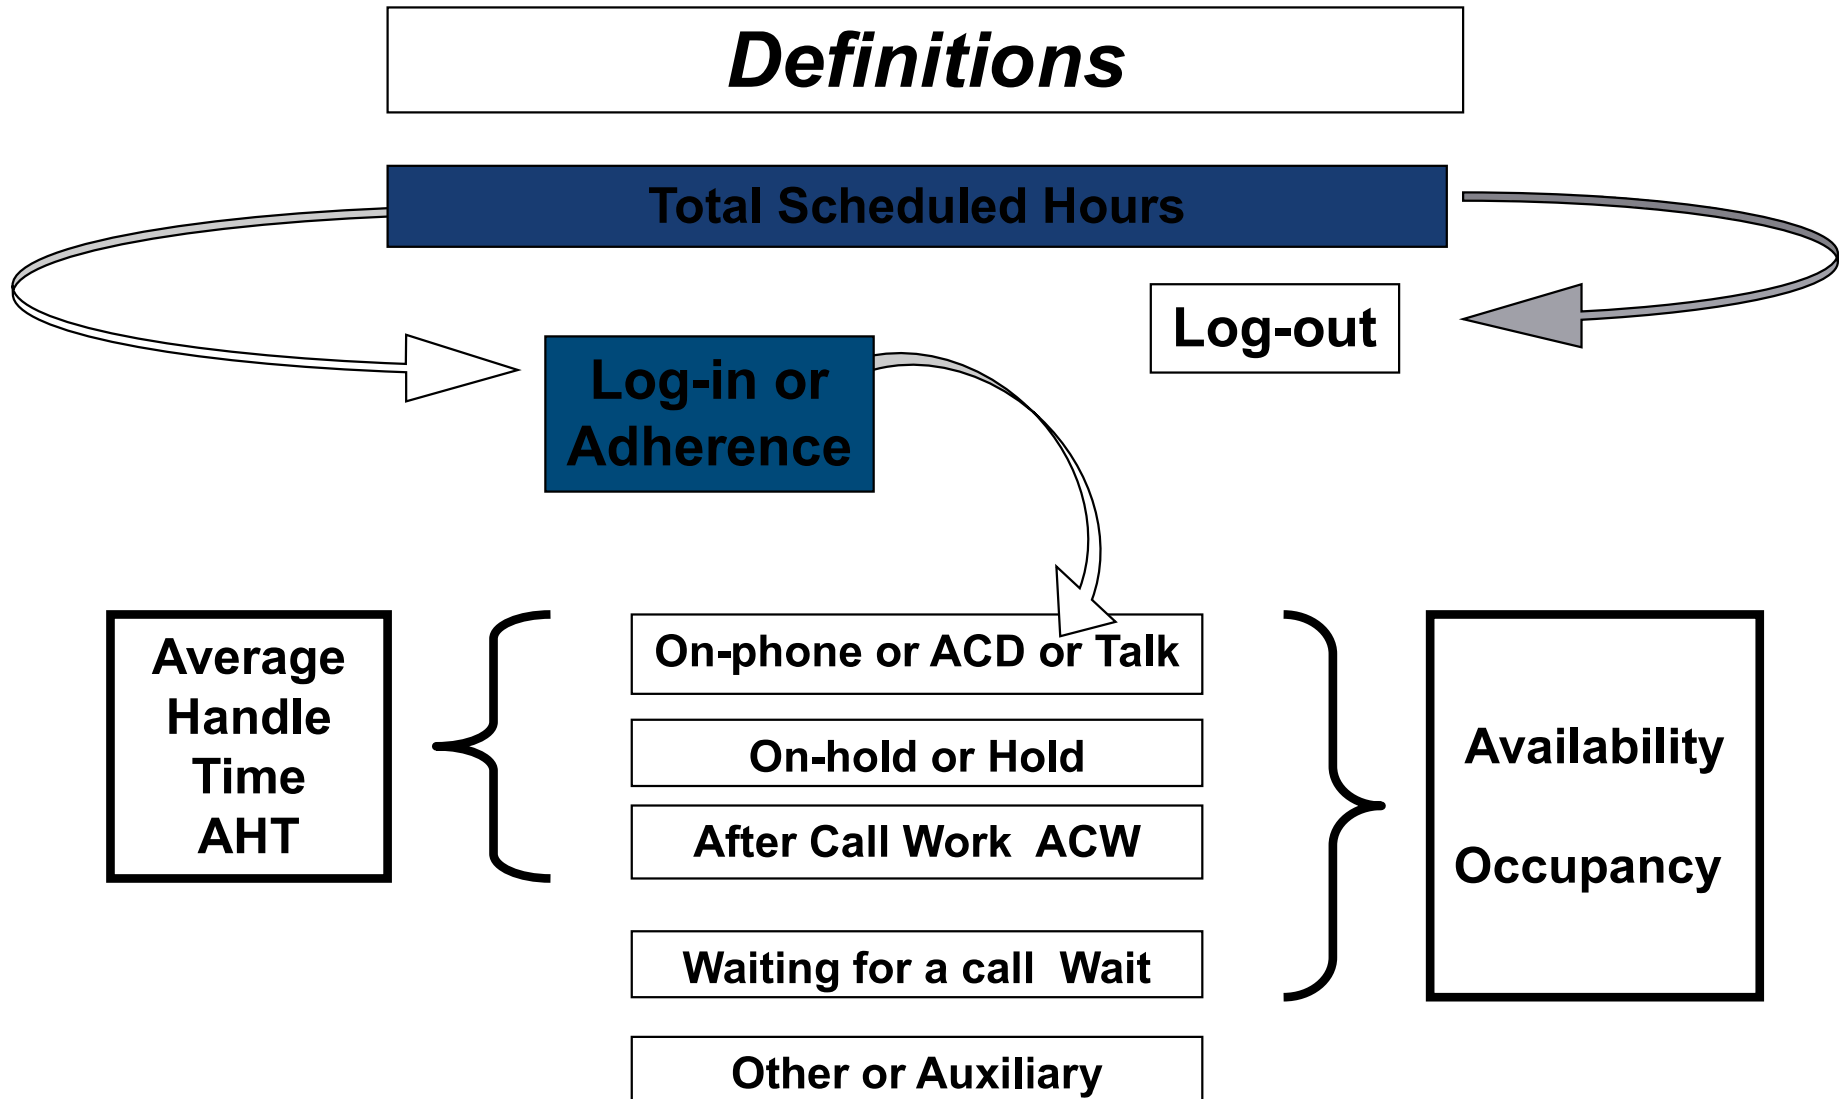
Definitions

Total Scheduled Hours

Log-out

Log-in or Adherence

Average Handle Time AHT

On-phone or ACD or Talk

On-hold or Hold

After Call Work ACW

Waiting for a call Wait

Other or Auxiliary

Availability

Occupancy